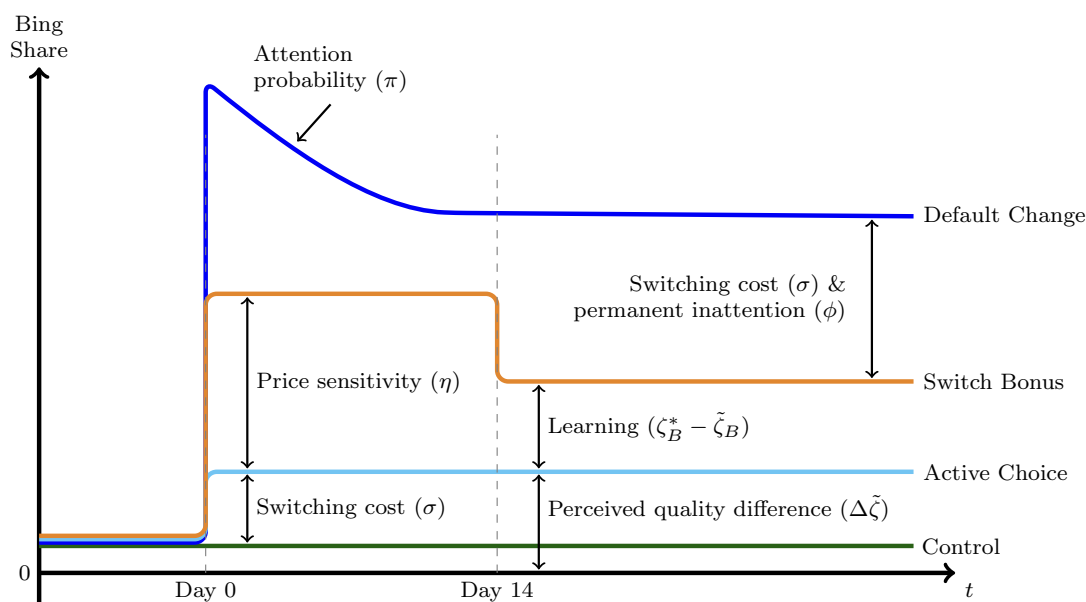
Bing Share

Attention probability ($\pi$)

Default Change

Switching cost ($\sigma$) & permanent inattention ($\phi$)

Price sensitivity ($\eta$)

Switch Bonus

Learning ($\zeta_B^* - \tilde{\zeta}_B$)

Active Choice

Switching cost ($\sigma$)

Perceived quality difference ($\Delta\tilde{\zeta}$)

Control

0

Day 0

Day 14

$t$